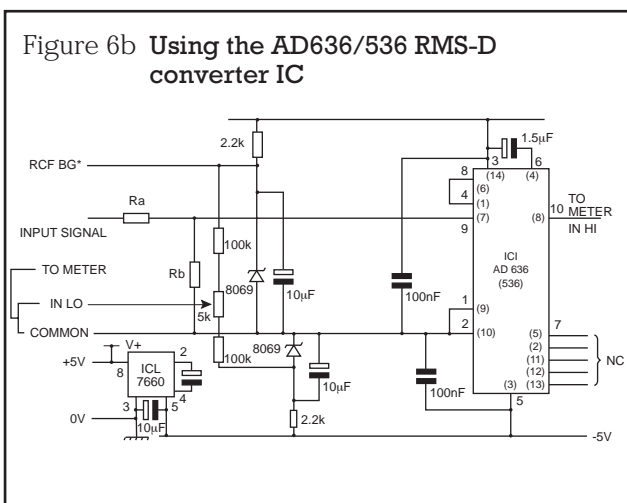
Figure 6b Using the AD636/536 RMS-D converter IC

2.2k
1.5μF
3 (14)
6 (4)
8
4 (6)
(1)
RCF BG*
Ra
INPUT SIGNAL
(7)
9
10
(8)
TO METER IN HI
100k
Rb
TO METER
IN LO
COMMON
8069
10μF
5k
100nF
ICI AD 636 (536)
1 (9)
2 (10)
7
(5)
(2)
(11)
(12)
(13)
NC
V+
+5V
8
ICL 7660
2
4
100k
8069
10μF
100nF
(3)
5
0V
3
5
10μF
2.2k
-5V